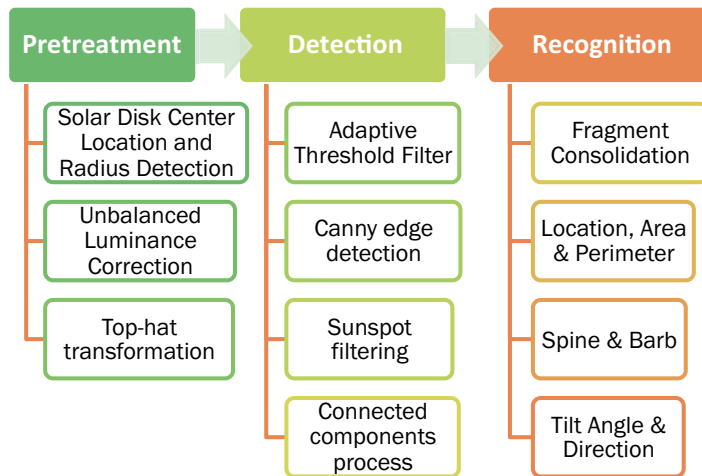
Pretreatment

Solar Disk Center Location and Radius Detection

Unbalanced Luminance Correction

Top-hat transformation

Detection

Adaptive Threshold Filter

Canny edge detection

Sunspot filtering

Connected components process

Recognition

Fragment Consolidation

Location, Area & Perimeter

Spine & Barb

Tilt Angle & Direction